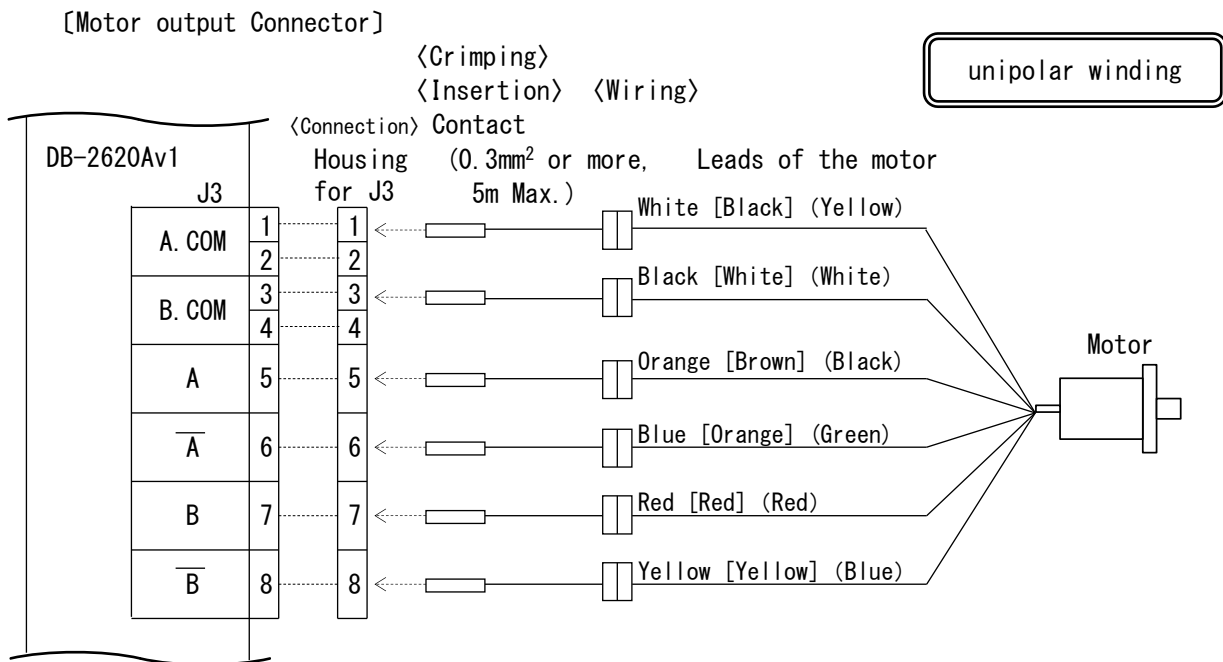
〔Motor output Connector〕

〈Crimping〉
〈Insertion〉 〈Wiring〉

unipolar winding

DB-2620Av1

J3

〈Connection〉 Contact

Housing for J3

(0.3mm$^2$ or more, 5m Max.)

Leads of the motor

| | | | |
|---|---|---|---|
| A.COM | 1 | 1 | White [Black] (Yellow) |
| | 2 | 2 | |
| B.COM | 3 | 3 | Black [White] (White) |
| | 4 | 4 | |
| A | 5 | 5 | Orange [Brown] (Black) |
| $\overline{A}$ | 6 | 6 | Blue [Orange] (Green) |
| B | 7 | 7 | Red [Red] (Red) |
| $\overline{B}$ | 8 | 8 | Yellow [Yellow] (Blue) |

Motor